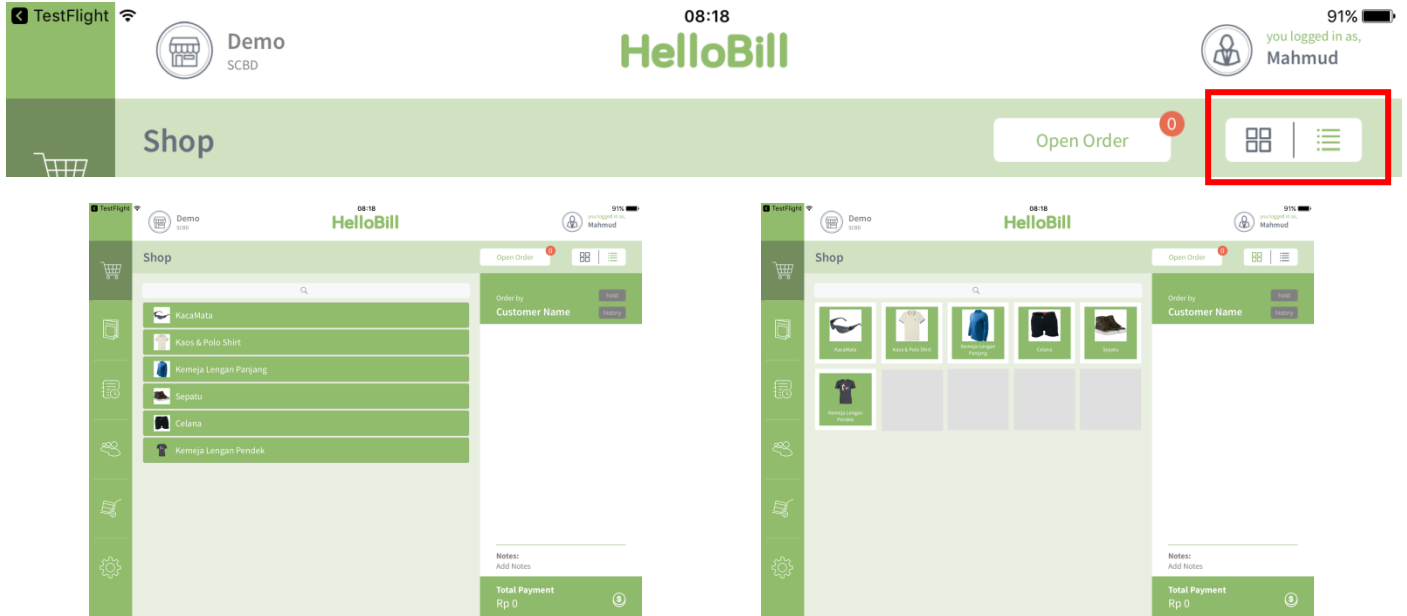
TestFlight 08:18 91%

Demo
SCBD

HelloBill

you logged in as,
Mahmud

Shop

Open Order 0

TestFlight 08:18 91%

Demo
SCBD

HelloBill

you logged in as,
Mahmud

Shop

Open Order 0

KacaMata
Kaos & Polo Shirt
Kemeja Lengan Panjang
Sepatu
Celana
Kemeja Lengan Pendek

Order by
Customer Name
hold
history

Notes:
Add Notes

Total Payment
Rp 0

TestFlight 08:18 91%

Demo
SCBD

HelloBill

you logged in as,
Mahmud

Shop

Open Order 0

KacaMata
Kaos & Polo Shirt
Kemeja Lengan Panjang
Celana
Sepatu
Kemeja Lengan Pendek

Order by
Customer Name
hold
history

Notes:
Add Notes

Total Payment
Rp 0